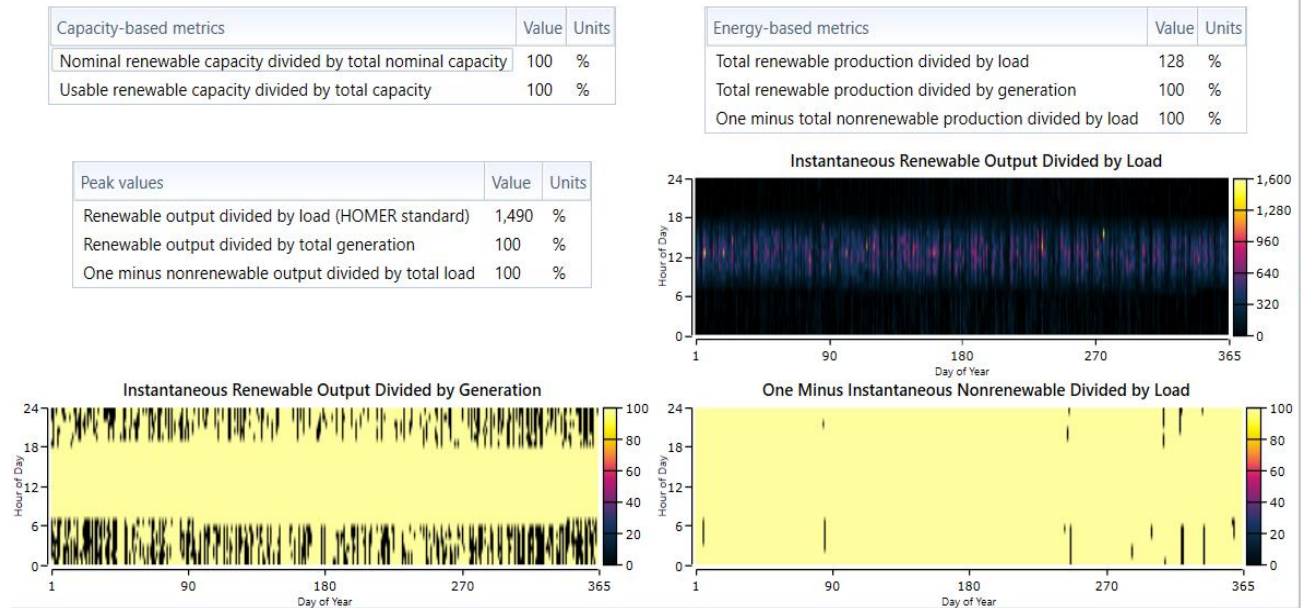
| Capacity-based metrics | Value | Units |
|---|---|---|
| Nominal renewable capacity divided by total nominal capacity | 100 | % |
| Usable renewable capacity divided by total capacity | 100 | % |

| Energy-based metrics | Value | Units |
|---|---|---|
| Total renewable production divided by load | 128 | % |
| Total renewable production divided by generation | 100 | % |
| One minus total nonrenewable production divided by load | 100 | % |

| Peak values | Value | Units |
|---|---|---|
| Renewable output divided by load (HOMER standard) | 1,490 | % |
| Renewable output divided by total generation | 100 | % |
| One minus nonrenewable output divided by total load | 100 | % |

Instantaneous Renewable Output Divided by Load
24 18 12 6 0
Hour of Day
1 90 180 270 365
Day of Year
1,600 1,280 960 640 320 0

Instantaneous Renewable Output Divided by Generation
24 18 12 6 0
Hour of Day
1 90 180 270 365
Day of Year
100 80 60 40 20 0

One Minus Instantaneous Nonrenewable Divided by Load
24 18 12 6 0
Hour of Day
1 90 180 270 365
Day of Year
100 80 60 40 20 0